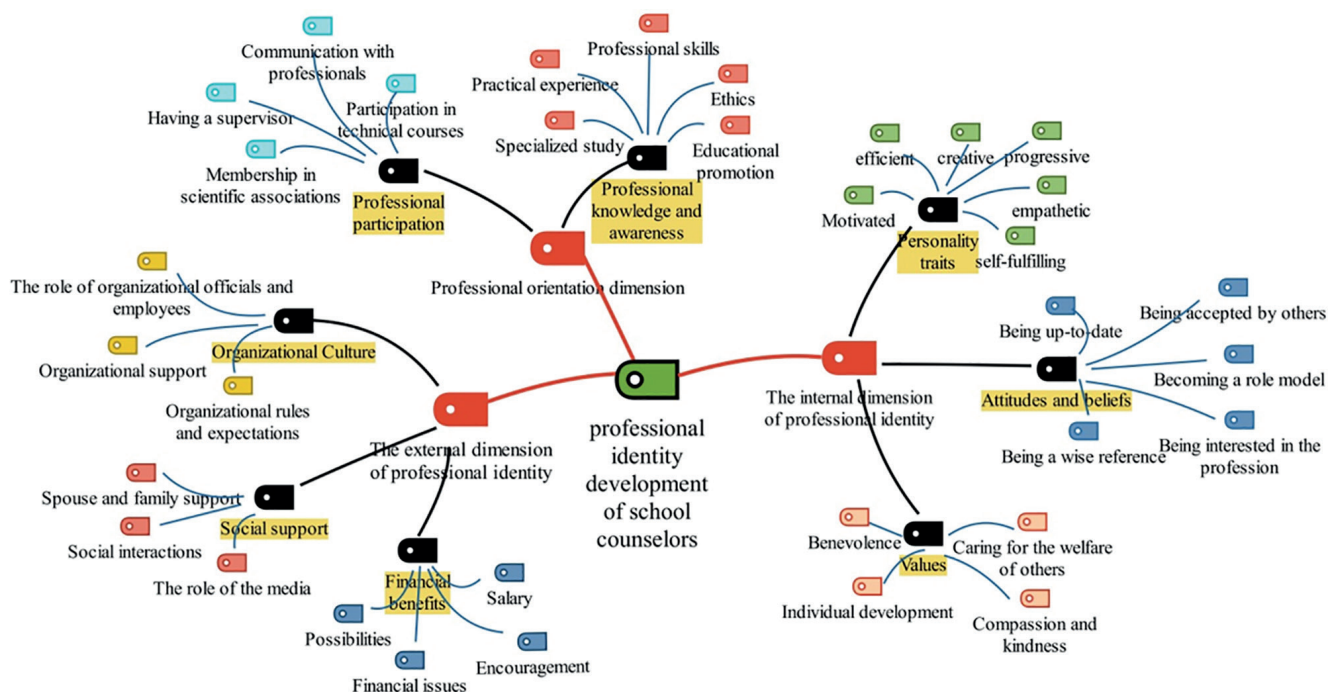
professional identity development of school counselors

Professional orientation dimension

Professional participation
Communication with professionals
Having a supervisor
Participation in technical courses
Membership in scientific associations

Professional knowledge and awareness
Professional skills
Practical experience
Ethics
Specialized study
Educational promotion

The internal dimension of professional identity

Personality traits
efficient
creative
progressive
Motivated
empathetic
self-fulfilling

Attitudes and beliefs
Being up-to-date
Being accepted by others
Becoming a role model
Being a wise reference
Being interested in the profession

Values
Benevolence
Caring for the welfare of others
Individual development
Compassion and kindness

The external dimension of professional identity

Organizational Culture
The role of organizational officials and employees
Organizational support
Organizational rules and expectations

Social support
Spouse and family support
Social interactions
The role of the media

Financial benefits
Salary
Possibilities
Encouragement
Financial issues